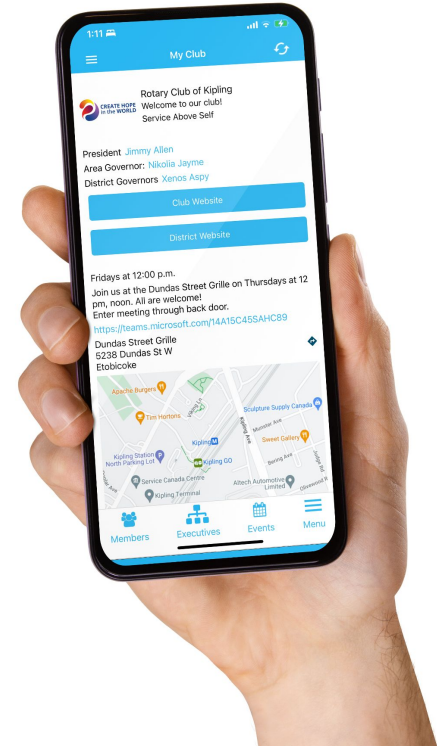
1:11

My Club

CREATE HOPE in the WORLD

Rotary Club of Kipling
Welcome to our club!
Service Above Self

President Jimmy Allen
Area Governor: Nikolia Jayme
District Governors Xenos Aspy

Club Website

District Website

Fridays at 12:00 p.m.

Join us at the Dundas Street Grille on Thursdays at 12 pm, noon. All are welcome!
Enter meeting through back door.
https://teams.microsoft.com/14A15C45SAHC89

Dundas Street Grille
5238 Dundas St W
Etobicoke

Apache Burgers
Tim Hortons
Sculpture Supply Canada
Munster Ave
Sweet Gallery
Bering Ave
Kipling
Kipling GO
Kipling Station North Parking Lot
Service Canada Centre
Kipling Terminal
Alltech Automotive Limited
Kipling Ave
Judge Rd
Olivewood Rd

Members
Executives
Events
Menu